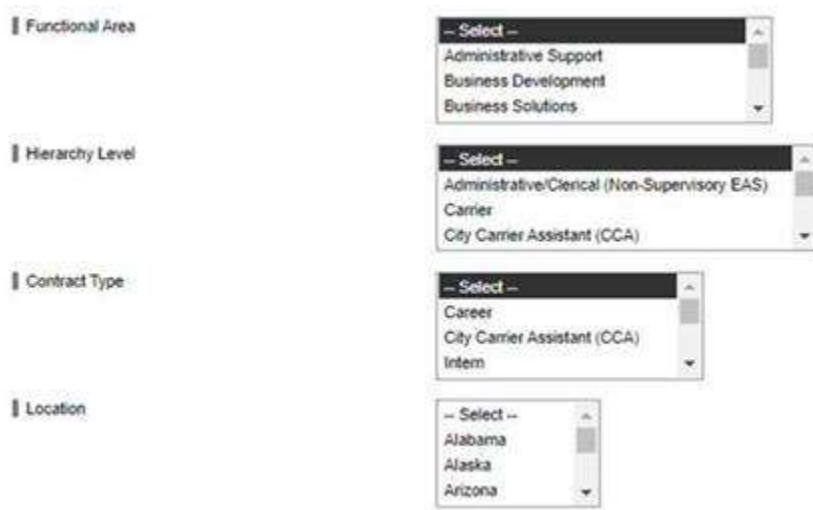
Functional Area

-- Select --
Administrative Support
Business Development
Business Solutions

Hierarchy Level

-- Select --
Administrative/Clerical (Non-Supervisory EAS)
Carrier
City Carrier Assistant (CCA)

Contract Type

-- Select --
Career
City Carrier Assistant (CCA)
Intern

Location

-- Select --
Alabama
Alaska
Arizona